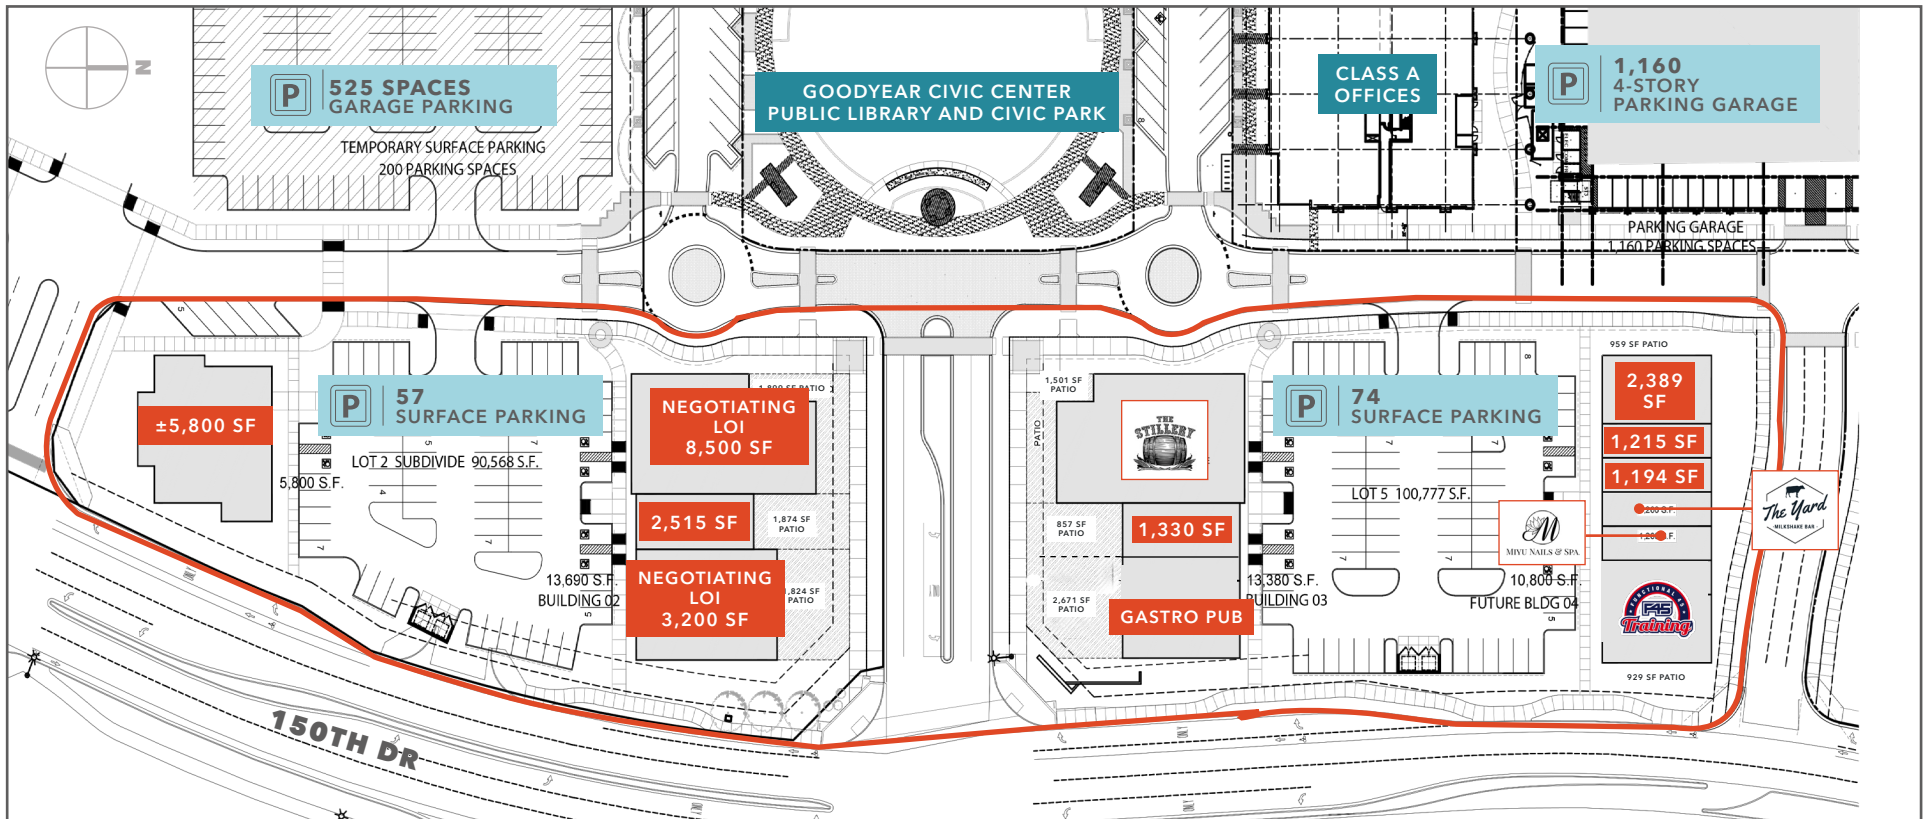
N

P 525 SPACES GARAGE PARKING

TEMPORARY SURFACE PARKING
200 PARKING SPACES

GOODYEAR CIVIC CENTER
PUBLIC LIBRARY AND CIVIC PARK

CLASS A OFFICES

P 1,160 4-STORY PARKING GARAGE

PARKING GARAGE
1,160 PARKING SPACES

±5,800 SF

P 57 SURFACE PARKING

LOT 2 SUBDIVIDE 90,568 S.F.

5,800 S.F.

1,800 SF PATIO

NEGOTIATING LOI 8,500 SF

2,515 SF

1,874 SF PATIO

NEGOTIATING LOI 3,200 SF

1,824 SF PATIO

13,690 S.F.
BUILDING 02

1,501 SF PATIO

PATIO

THE STILLERY

857 SF PATIO

1,330 SF

2,671 SF PATIO

GASTRO PUB

P 74 SURFACE PARKING

LOT 5 100,777 S.F.

13,380 S.F.
BUILDING 03

959 SF PATIO

2,389 SF

1,215 SF

1,194 SF

MIYU NAILS & SPA

The Yard
MILKSHAKE BAR

10,800 S.F.
FUTURE BLDG 04

F45 Training

929 SF PATIO

150TH DR